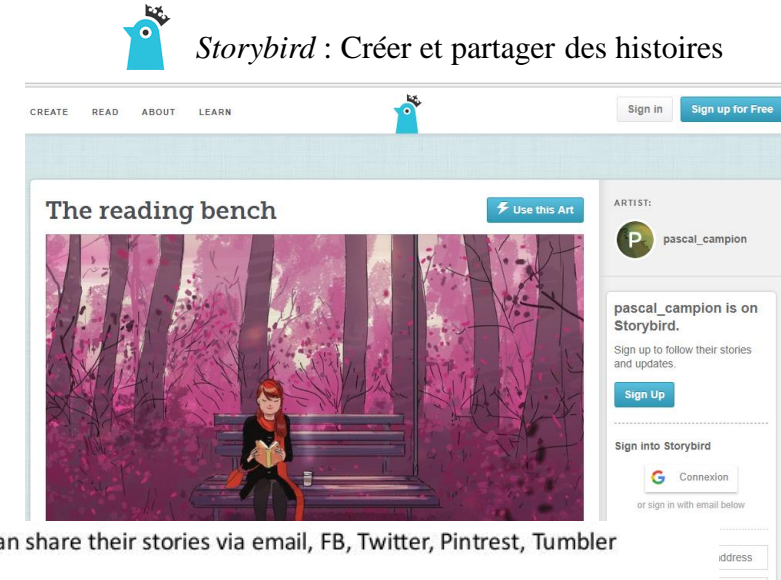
*Storybird* : Créer et partager des histoires

CREATE READ ABOUT LEARN

Sign in Sign up for Free

The reading bench

Use this Art

ARTIST:

P pascal_campion

pascal_campion is on Storybird.

Sign up to follow their stories and updates.

Sign Up

Sign into Storybird

G Connexion

or sign in with email below

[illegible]an share their stories via email, FB, Twitter, Pintrest, Tumbler

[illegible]ddress